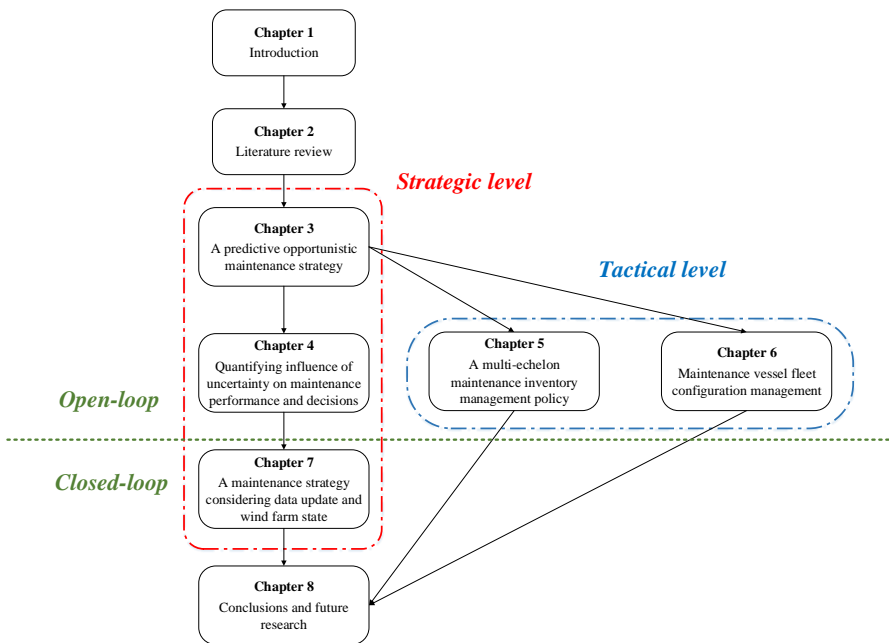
Chapter 1
Introduction

Chapter 2
Literature review

Strategic level

Chapter 3
A predictive opportunistic maintenance strategy

Tactical level

Chapter 4
Quantifying influence of uncertainty on maintenance performance and decisions

Chapter 5
A multi-echelon maintenance inventory management policy

Chapter 6
Maintenance vessel fleet configuration management

Open-loop

Closed-loop

Chapter 7
A maintenance strategy considering data update and wind farm state

Chapter 8
Conclusions and future research